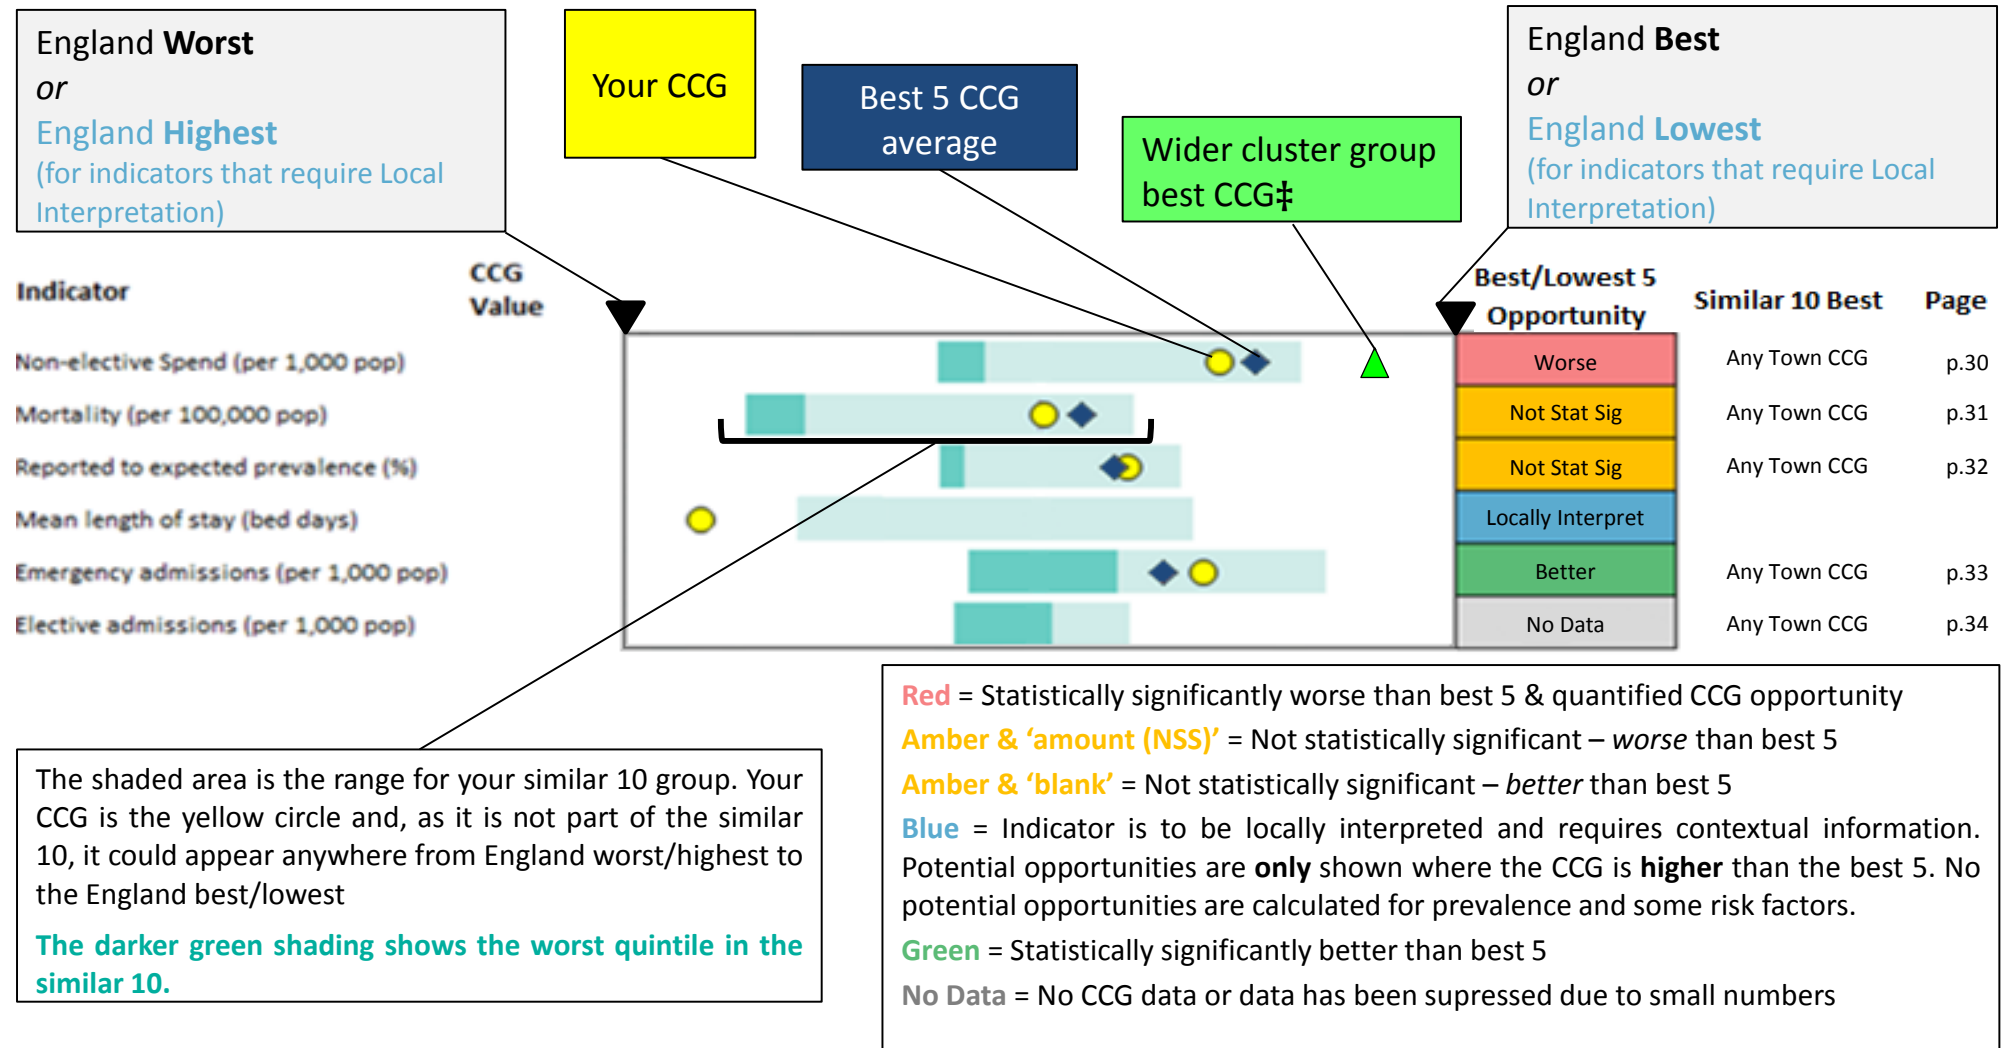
England Worst
or
England Highest
(for indicators that require Local Interpretation)

Your CCG

Best 5 CCG average

Wider cluster group best CCG‡

England Best
or
England Lowest
(for indicators that require Local Interpretation)

| Indicator | CCG Value | Best/Lowest 5 Opportunity | Similar 10 Best | Page |
|---|---|---|---|---|
| Non-elective Spend (per 1,000 pop) | | Worse | Any Town CCG | p.30 |
| Mortality (per 100,000 pop) | | Not Stat Sig | Any Town CCG | p.31 |
| Reported to expected prevalence (%) | | Not Stat Sig | Any Town CCG | p.32 |
| Mean length of stay (bed days) | | Locally Interpret | | |
| Emergency admissions (per 1,000 pop) | | Better | Any Town CCG | p.33 |
| Elective admissions (per 1,000 pop) | | No Data | Any Town CCG | p.34 |

The shaded area is the range for your similar 10 group. Your CCG is the yellow circle and, as it is not part of the similar 10, it could appear anywhere from England worst/highest to the England best/lowest

The darker green shading shows the worst quintile in the similar 10.

Red = Statistically significantly worse than best 5 & quantified CCG opportunity
Amber & 'amount (NSS)' = Not statistically significant – worse than best 5
Amber & 'blank' = Not statistically significant – better than best 5
Blue = Indicator is to be locally interpreted and requires contextual information. Potential opportunities are only shown where the CCG is higher than the best 5. No potential opportunities are calculated for prevalence and some risk factors.
Green = Statistically significantly better than best 5
No Data = No CCG data or data has been supressed due to small numbers